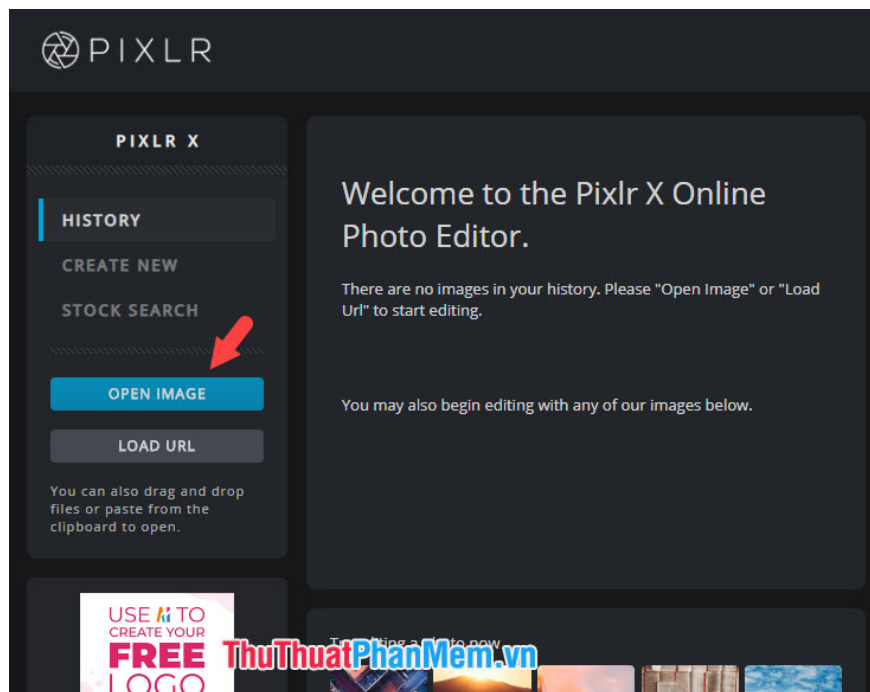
PIXLR

PIXLR X

HISTORY

CREATE NEW

STOCK SEARCH

OPEN IMAGE

LOAD URL

You can also drag and drop files or paste from the clipboard to open.

Welcome to the Pixlr X Online Photo Editor.

There are no images in your history. Please "Open Image" or "Load Url" to start editing.

You may also begin editing with any of our images below.

USE TO CREATE YOUR FREE LOGO

ThuThuatPhanMem.vn

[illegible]